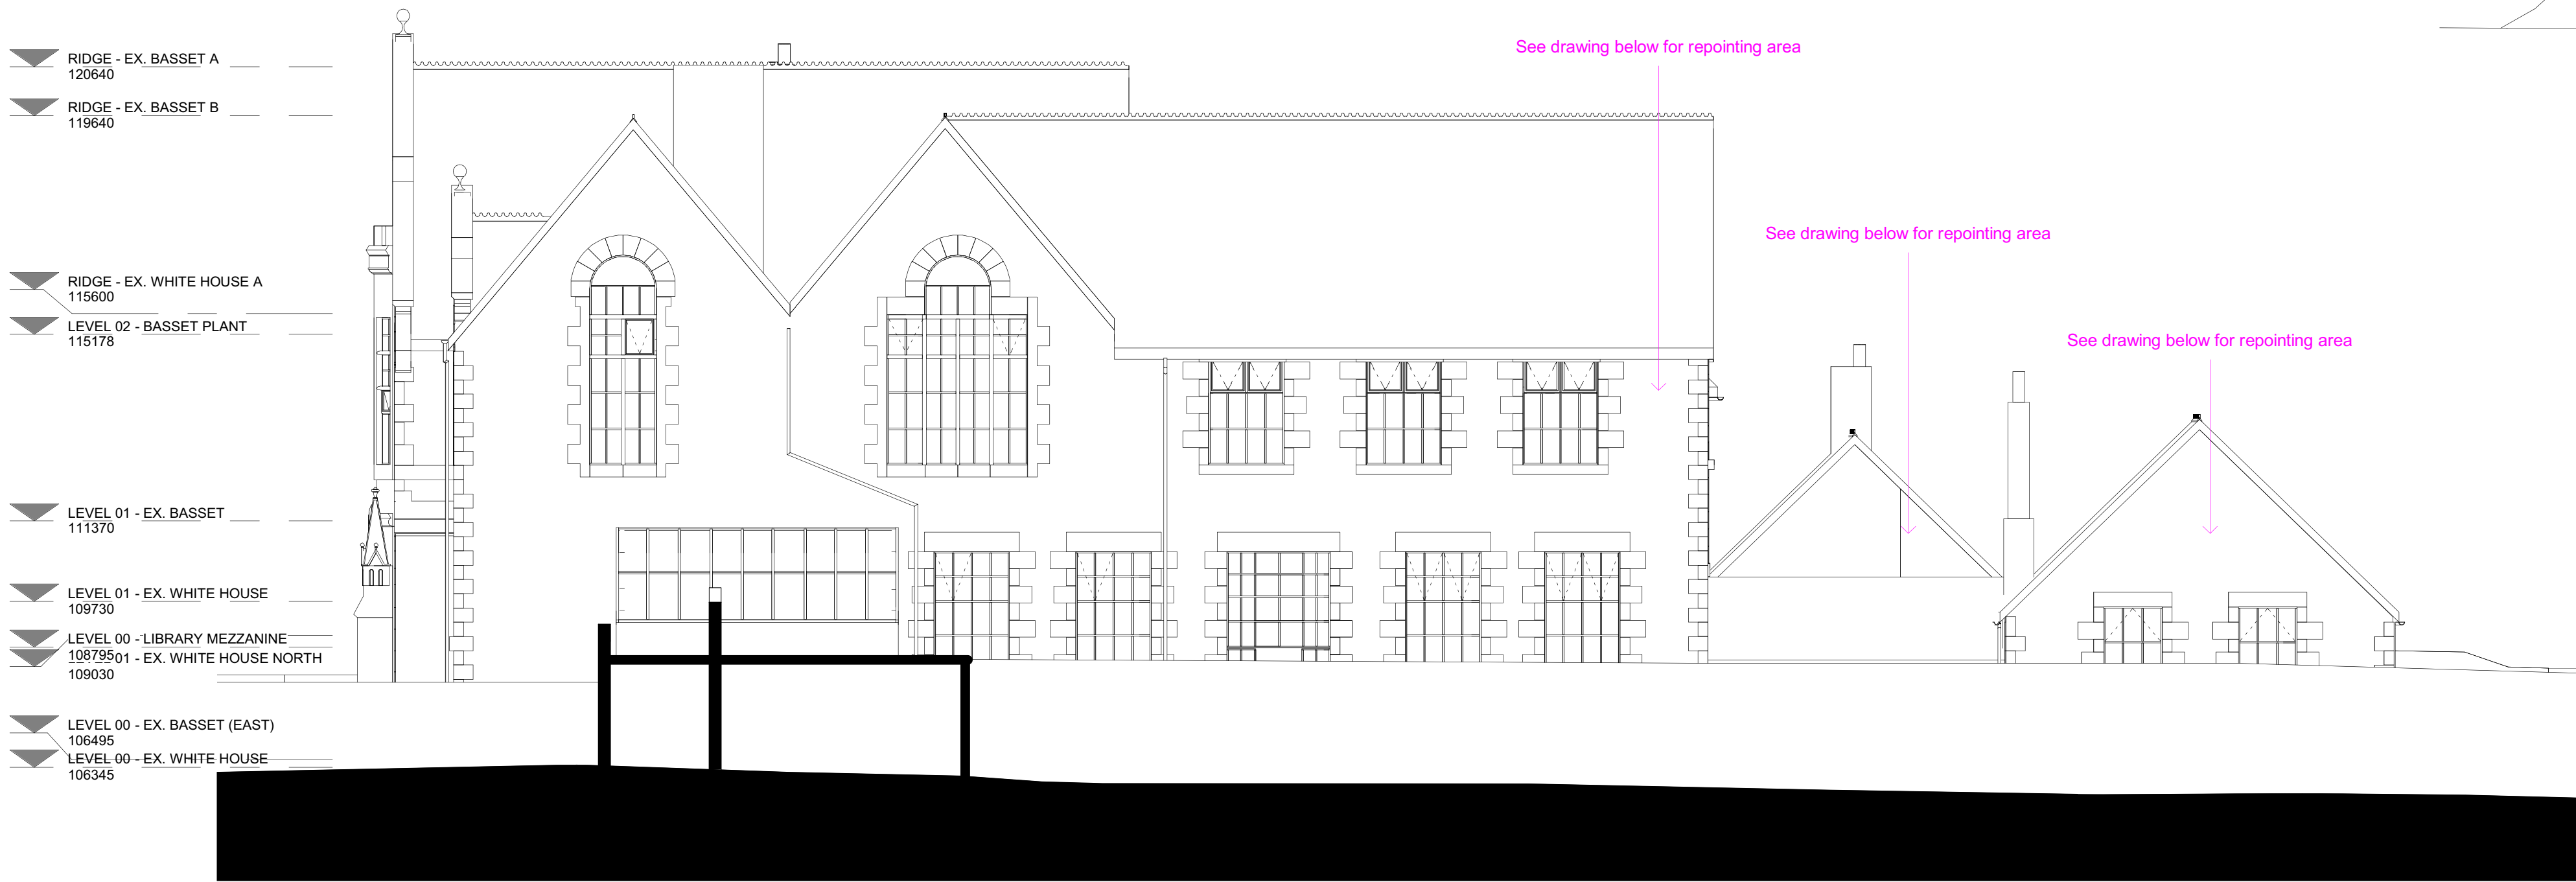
RIDGE - EX. BASSET A
120640

RIDGE - EX. BASSET B
119640

RIDGE - EX. WHITE HOUSE A
115600

LEVEL 02 - BASSET PLANT
115178

LEVEL 01 - EX. BASSET
111370

LEVEL 01 - EX. WHITE HOUSE
109730

LEVEL 00 - LIBRARY MEZZANINE
108795

01 - EX. WHITE HOUSE NORTH
109030

LEVEL 00 - EX. BASSET (EAST)
106495

LEVEL 00 - EX. WHITE HOUSE
106345

See drawing below for repointing area

See drawing below for repointing area

See drawing below for repointing area